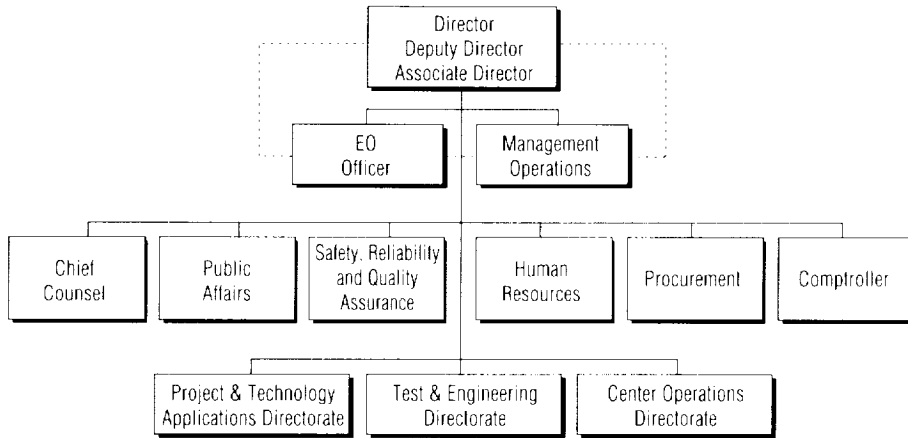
Director
Deputy Director
Associate Director

EO Officer

Management Operations

Chief Counsel

Public Affairs

Safety, Reliability and Quality Assurance

Human Resources

Procurement

Comptroller

Project & Technology Applications Directorate

Test & Engineering Directorate

Center Operations Directorate